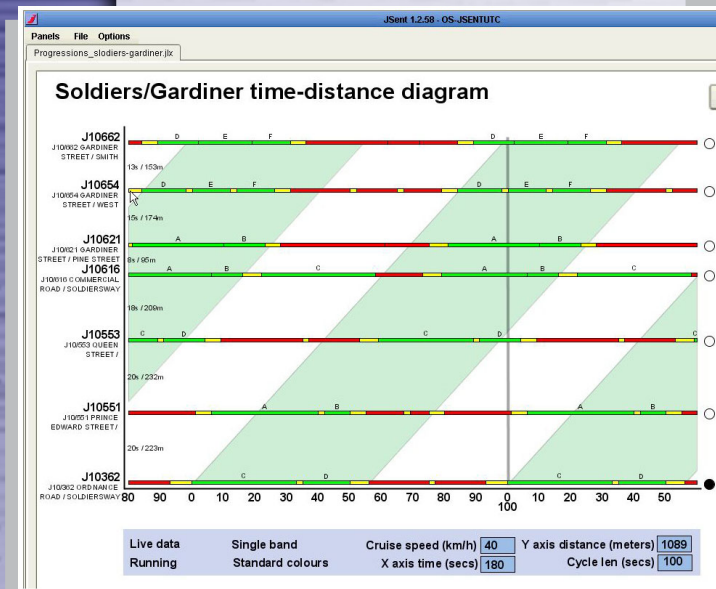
JSent 1.2.58 - OS-JSENTUTC

Panels File Options

Progressions_sloldiers-gardiner.jlx

Soldiers/Gardiner time-distance diagram

J10662
J10/662 GARDINER STREET / SMITH

D E F D E F

13s / 153m

J10654
J10/654 GARDINER STREET / WEST

D E F D E F

15s / 174m

J10621
J10/621 GARDINER STREET / PINE STREET

A B A B

8s / 95m

J10616
J10/616 COMMERCIAL ROAD / SOLDIERSWAY

A B C A B C

18s / 209m

J10553
J10/553 QUEEN STREET /

C D C D C

20s / 232m

J10551
J10/551 PRINCE EDWARD STREET /

A B A B

20s / 223m

J10362
J10/362 ORDNANCE ROAD / SOLDIERSWAY

C D C D

80 90 0 10 20 30 40 50 60 70 80 90 0 10 20 30 40 50
100

| Live data | Single band | Cruise speed (km/h) 40 | Y axis distance (meters) 1089 |
|---|---|---|---|
| Running | Standard colours | X axis time (secs) 180 | Cycle len (secs) 100 |